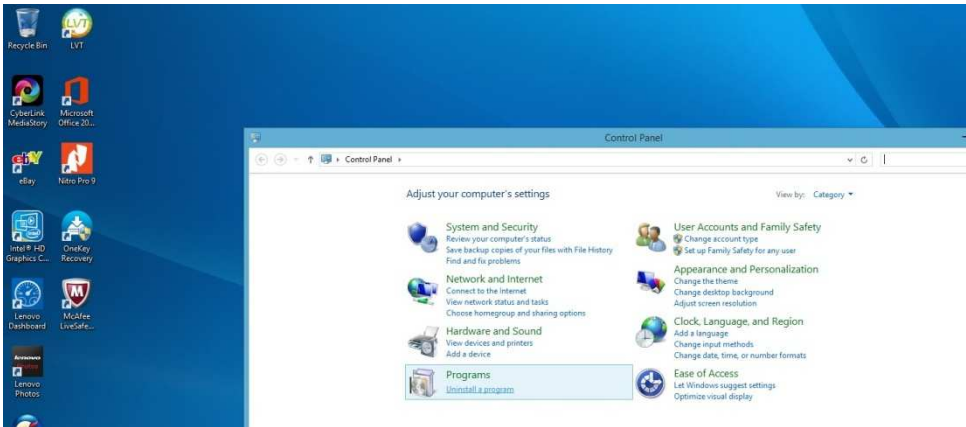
Recycle Bin
LVT
CyberLink MediaStory
Microsoft Office 20...
eBay
Nitro Pro 9
Intel® HD Graphics C...
OneKey Recovery
Lenovo Dashboard
McAfee LiveSafe...
Lenovo Photos

Control Panel

Control Panel ›

Adjust your computer's settings

View by: Category ▾

System and Security
Review your computer's status
Save backup copies of your files with File History
Find and fix problems

Network and Internet
Connect to the Internet
View network status and tasks
Choose homegroup and sharing options

Hardware and Sound
View devices and printers
Add a device

Programs
Uninstall a program

User Accounts and Family Safety
Change account type
Set up Family Safety for any user

Appearance and Personalization
Change the theme
Change desktop background
Adjust screen resolution

Clock, Language, and Region
Add a language
Change input methods
Change date, time, or number formats

Ease of Access
Let Windows suggest settings
Optimize visual display